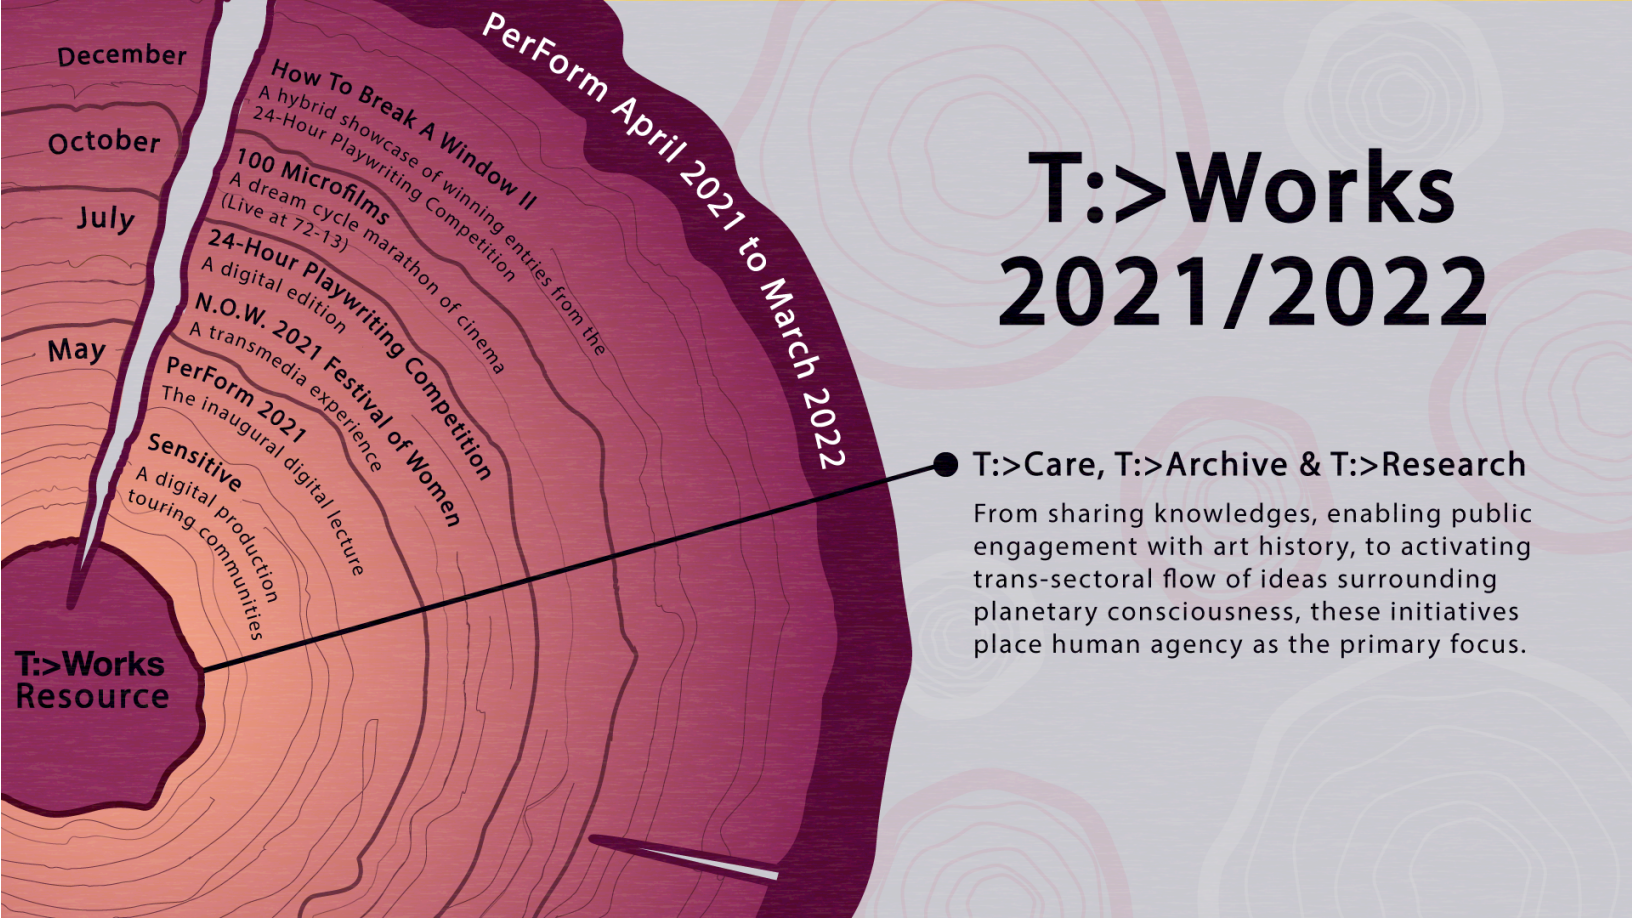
December

October

July

May

T:>Works Resource

PerForm April 2021 to March 2022

How To Break A Window II
A hybrid showcase of winning entries from the 24-Hour Playwriting Competition

100 Microfilms
A dream cycle marathon of cinema (Live at 72-13)

24-Hour Playwriting Competition
A digital edition

N.O.W. 2021 Festival of Women
A transmedia experience

PerForm 2021
The inaugural digital lecture

Sensitive
A digital production touring communities

T:>Works 2021/2022

T:>Care, T:>Archive & T:>Research

From sharing knowledges, enabling public engagement with art history, to activating trans-sectoral flow of ideas surrounding planetary consciousness, these initiatives place human agency as the primary focus.